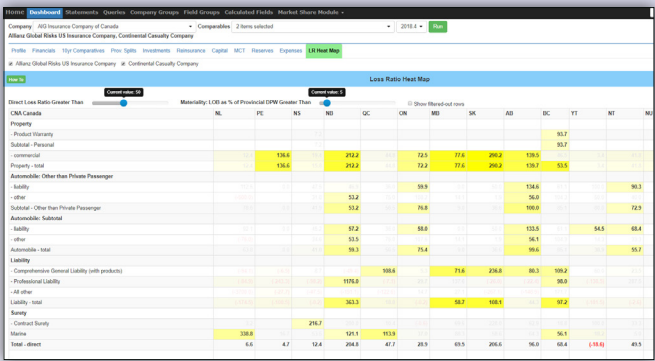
Home Dashboard Statements Queries Company Groups Field Groups Calculated Fields Market Share Module

Company AIG Insurance Company of Canada Comparables 2 items selected 2018.4 Run

Allianz Global Risks US Insurance Company, Continental Casualty Company

Profile Financials 10yr Comparatives Prov. Splits Investments Reinsurance Capital MCT Reserves Expenses LR Heat Map

Allianz Global Risks US Insurance Company Continental Casualty Company

How To

Loss Ratio Heat Map

Direct Loss Ratio Greater Than Current value: 50 Materiality: LOB as % of Provincial DPW Greater Than Current value: 5 Show filtered-out rows

| CNA Canada | NL | PE | NS | NB | QC | ON | MB | SK | AB | BC | YT | NT | NU |
|---|---|---|---|---|---|---|---|---|---|---|---|---|---|
| Property | | | | | | | | | | | | | |
| - Product Warranty | | | | | | | | | | 93.7 | | | |
| Subtotal - Personal | | | | | | | | | | 93.7 | | | |
| - commercial | | 136.6 | | 212.2 | | 72.5 | 77.6 | 290.2 | 139.5 | | | | |
| Property - total | | 136.6 | | 212.2 | | 72.2 | 77.6 | 290.2 | 139.7 | 53.5 | | | |
| Automobile: Other than Private Passenger | | | | | | | | | | | | | |
| - liability | | | | | | 59.9 | | | 134.6 | | | 90.3 | |
| - other | | | | 53.2 | | | | | 56.0 | | | | |
| Subtotal - Other than Private Passenger | | | | 53.2 | | 76.8 | | | 100.0 | | | 72.9 | |
| Automobile: Subtotal | | | | | | | | | | | | | |
| - liability | | | | 57.2 | | 58.0 | | | 133.5 | | 54.5 | 68.4 | |
| - other | | | | 53.5 | | | | | 56.1 | | | | |
| Automobile - total | | | | 59.3 | | 75.4 | | | 99.6 | | | | |
| Liability | | | | | | | | | | | | | |
| - Comprehensive General Liability (with products) | | | | | 108.6 | | 71.6 | 236.8 | 80.3 | 109.2 | | | |
| - Professional Liability | | | | 1178.0 | | | | | | 98.0 | | | |
| - All other | | | | | | | | | | | | | |
| Liability - total | | | | 363.3 | | | 58.7 | 108.1 | | 97.2 | | | |
| Surety | | | | | | | | | | | | | |
| - Contract Surety | | | 216.7 | | | | | | | | | | |
| Marine | | 338.8 | | | 121.1 | 113.9 | | | | 56.1 | | | |
| Total - direct | 6.6 | 4.7 | 12.4 | 204.8 | 47.7 | 28.9 | 69.5 | 206.6 | 76.0 | 60.4 | (-18.6) | 49.5 | |